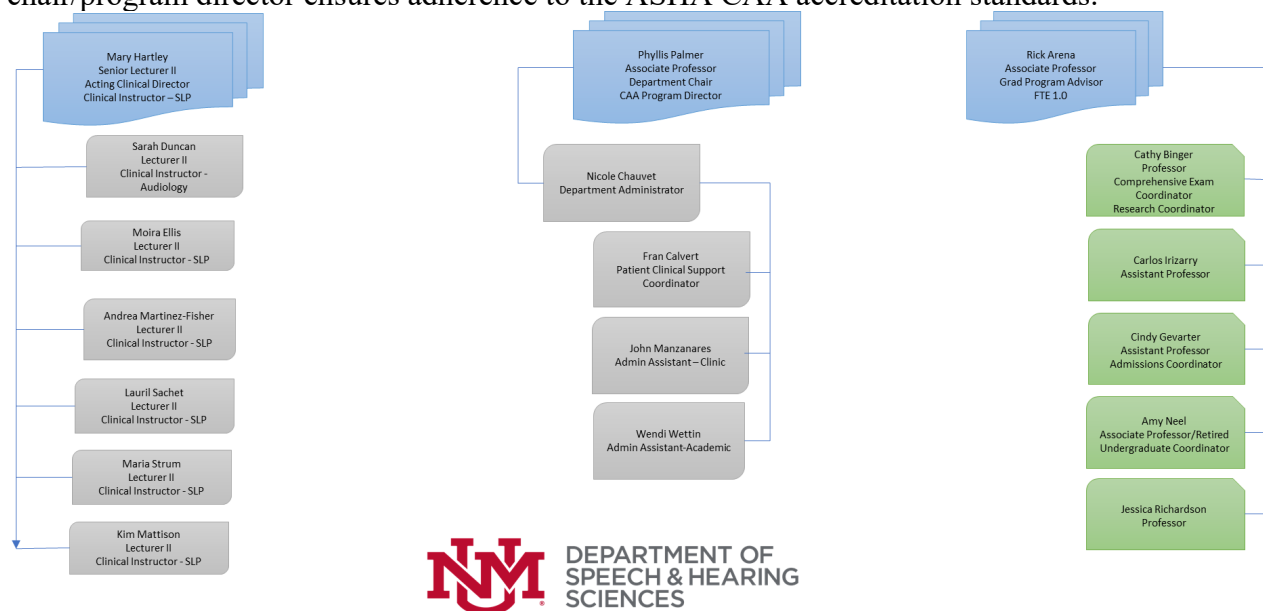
chair/program director ensures adherence to the ASHA CAA accreditation standards.

Mary Hartley
Senior Lecturer II
Acting Clinical Director
Clinical Instructor – SLP

Sarah Duncan
Lecturer II
Clinical Instructor - Audiology

Moira Ellis
Lecturer II
Clinical Instructor - SLP

Andrea Martinez-Fisher
Lecturer II
Clinical Instructor - SLP

Lauril Sachet
Lecturer II
Clinical Instructor - SLP

Maria Strum
Lecturer II
Clinical Instructor - SLP

Kim Mattison
Lecturer II
Clinical Instructor - SLP

Phyllis Palmer
Associate Professor
Department Chair
CAA Program Director

Nicole Chauvet
Department Administrator

Fran Calvert
Patient Clinical Support Coordinator

John Manzanares
Admin Assistant – Clinic

Wendi Wettin
Admin Assistant-Academic

Rick Arena
Associate Professor
Grad Program Advisor
FTE 1.0

Cathy Binger
Professor
Comprehensive Exam Coordinator
Research Coordinator

Carlos Irizarry
Assistant Professor

Cindy Gevarter
Assistant Professor
Admissions Coordinator

Amy Neel
Associate Professor/Retired
Undergraduate Coordinator

Jessica Richardson
Professor

DEPARTMENT OF SPEECH & HEARING SCIENCES